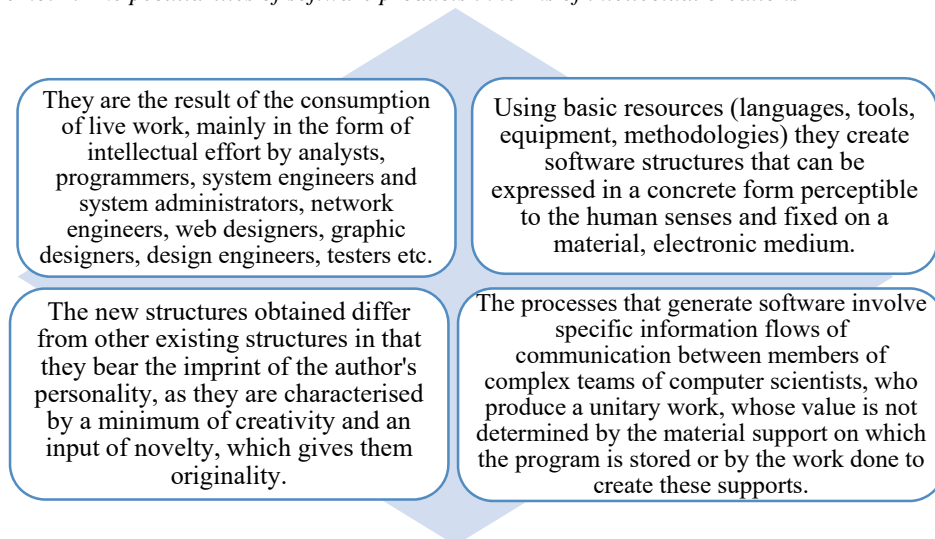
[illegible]

They are the result of the consumption of live work, mainly in the form of intellectual effort by analysts, programmers, system engineers and system administrators, network engineers, web designers, graphic designers, design engineers, testers etc.

Using basic resources (languages, tools, equipment, methodologies) they create software structures that can be expressed in a concrete form perceptible to the human senses and fixed on a material, electronic medium.

The new structures obtained differ from other existing structures in that they bear the imprint of the author's personality, as they are characterised by a minimum of creativity and an input of novelty, which gives them originality.

The processes that generate software involve specific information flows of communication between members of complex teams of computer scientists, who produce a unitary work, whose value is not determined by the material support on which the program is stored or by the work done to create these supports.